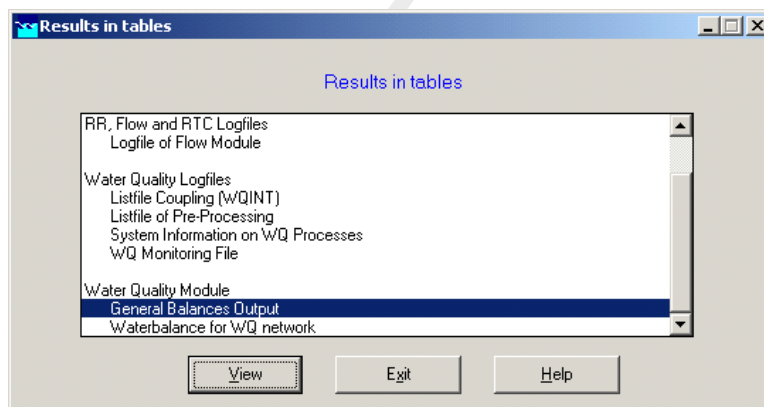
Results in tables

Results in tables

RR, Flow and RTC Logfiles
Logfile of Flow Module

Water Quality Logfiles
Listfile Coupling (WQINT)
Listfile of Pre-Processing
System Information on WQ Processes
WQ Monitoring File

Water Quality Module
General Balances Output
Waterbalance for WQ network

View
Exit
Help